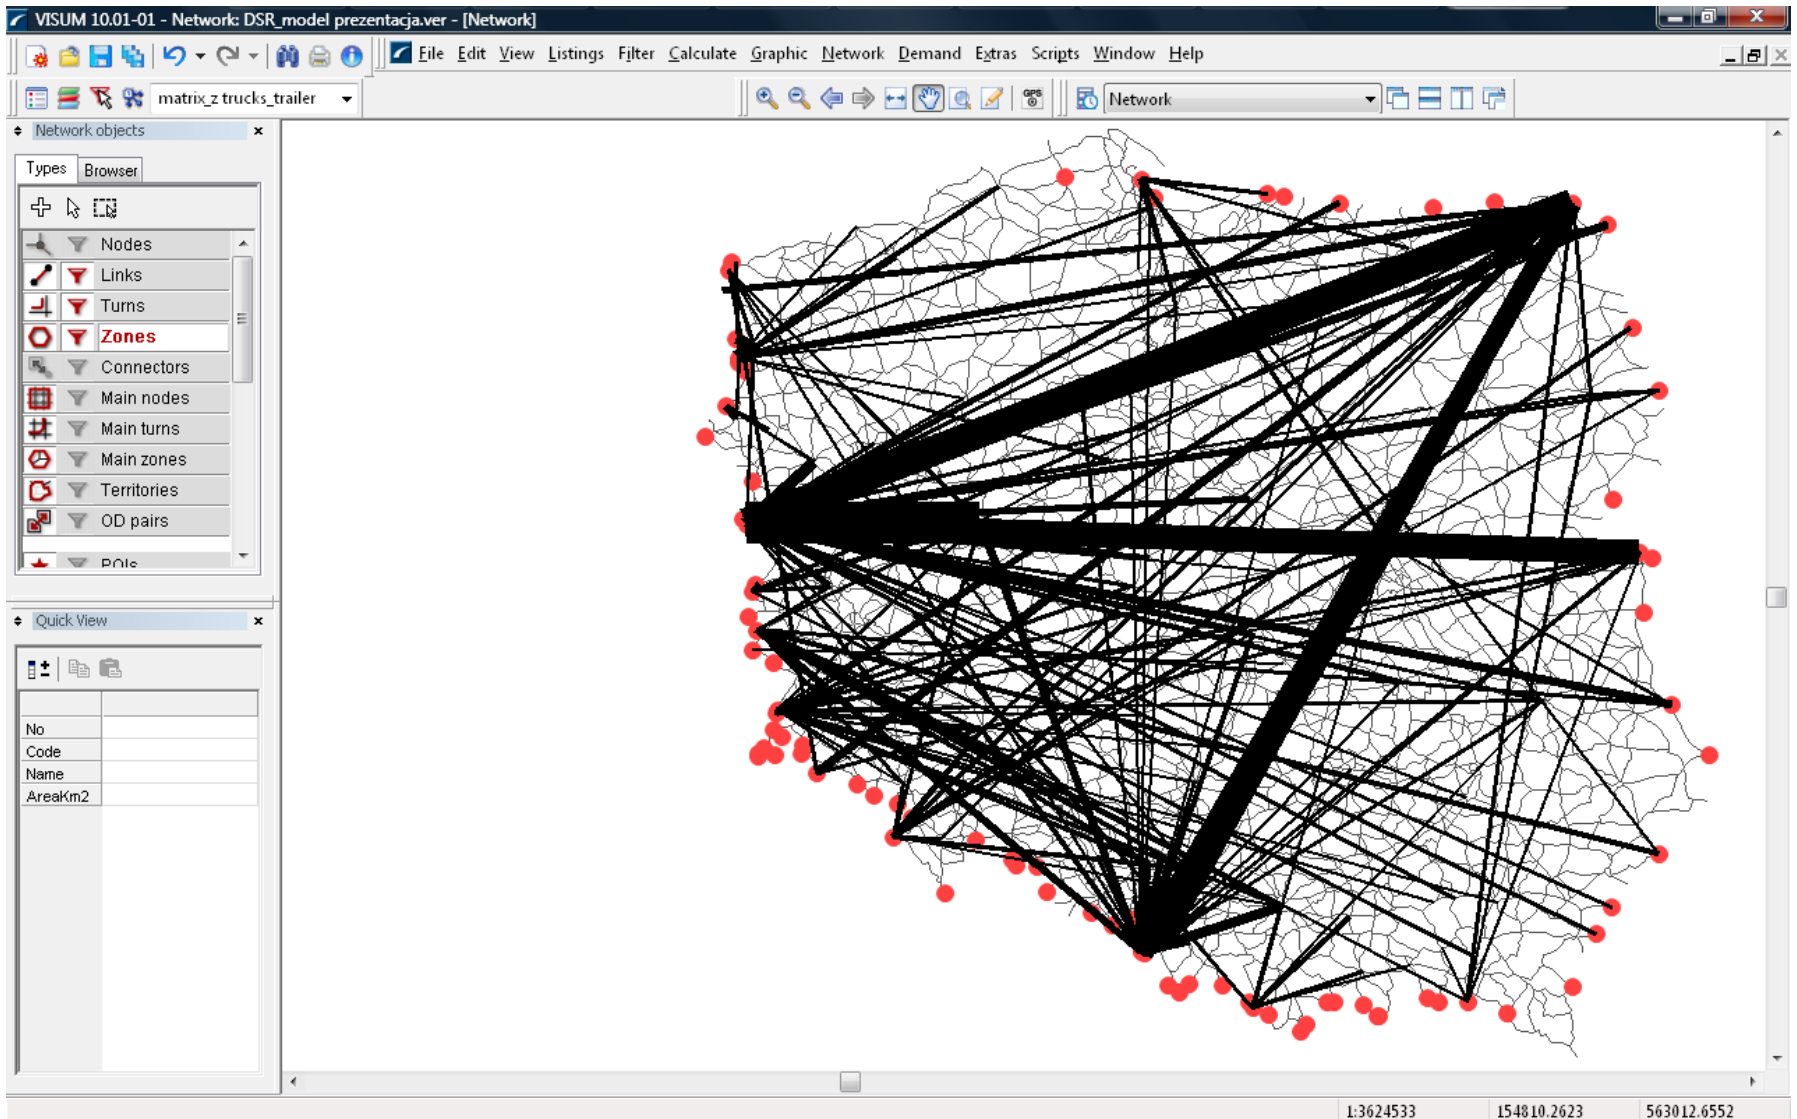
VISUM 10.01-01 - Network: DSR_model prezentacja.ver - [Network]

File Edit View Listings Filter Calculate Graphic Network Demand Extras Scripts Window Help

matrix_z trucks_trailer

Network

Network objects

Types Browser

Nodes
Links
Turns
Zones
Connectors
Main nodes
Main turns
Main zones
Territories
OD pairs
POIs

Quick View

| No | |
|---|---|
| Code | |
| Name | |
| AreaKm2 | |

1:3624533 154810.2623 563012.6552